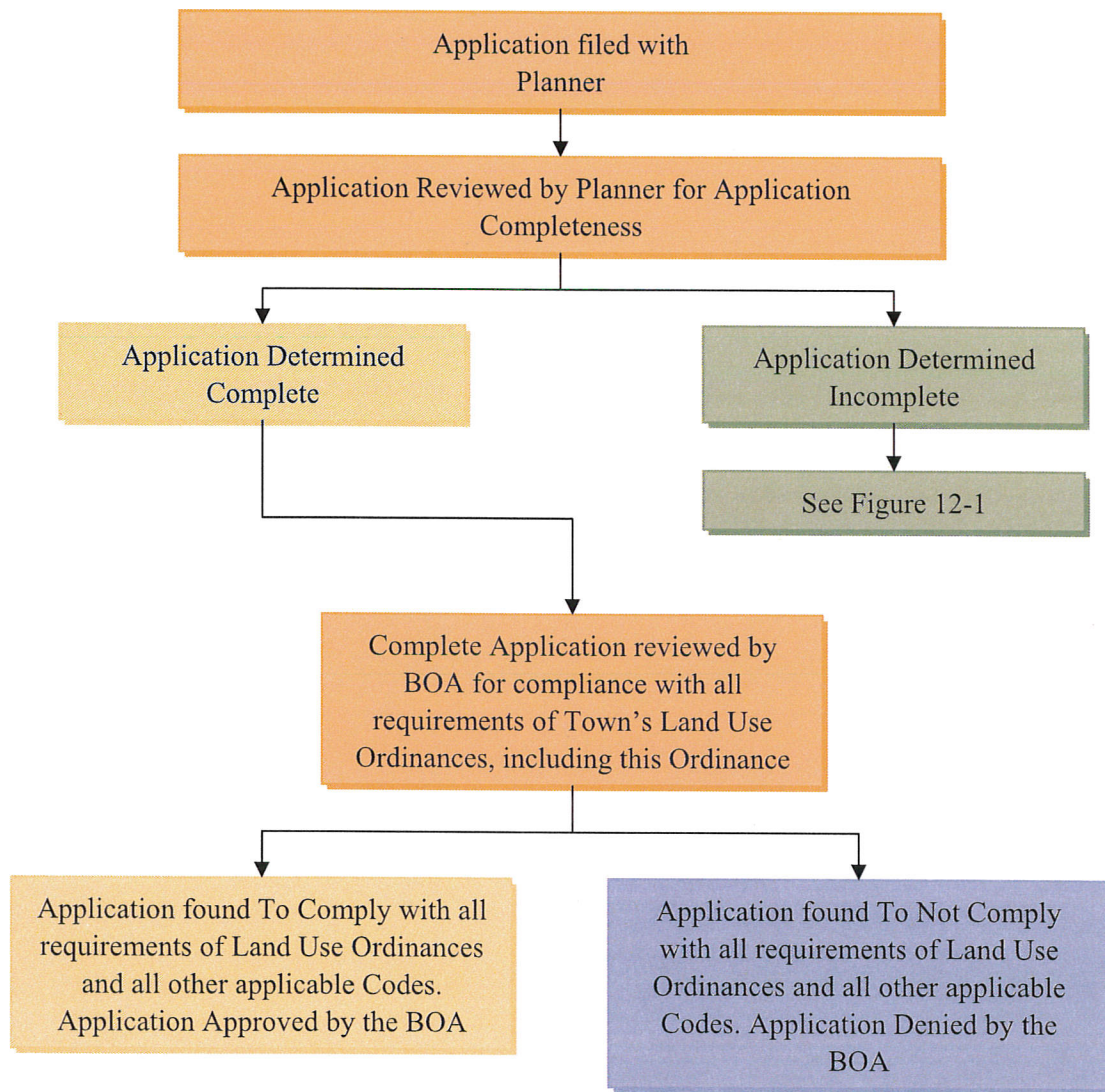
Application filed with Planner

Application Reviewed by Planner for Application Completeness

Application Determined Complete

Application Determined Incomplete

See Figure 12-1

Complete Application reviewed by BOA for compliance with all requirements of Town's Land Use Ordinances, including this Ordinance

Application found To Comply with all requirements of Land Use Ordinances and all other applicable Codes. Application Approved by the BOA

Application found To Not Comply with all requirements of Land Use Ordinances and all other applicable Codes. Application Denied by the BOA